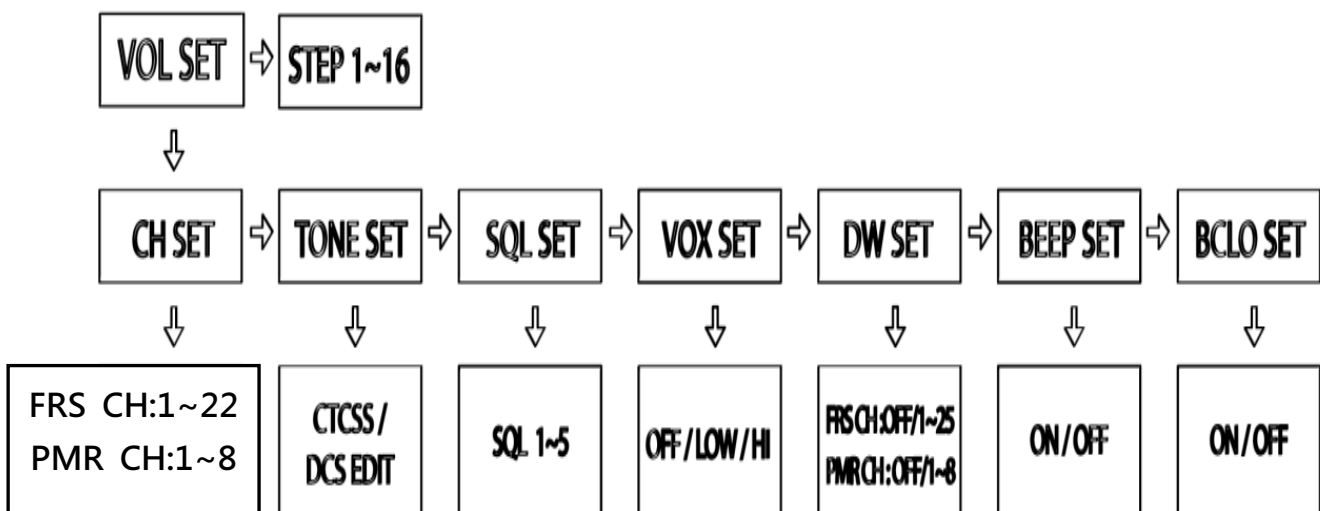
VOL SET ⇨ STEP 1~16

⇩

CH SET ⇨ TONE SET ⇨ SQL SET ⇨ VOX SET ⇨ DW SET ⇨ BEEP SET ⇨ BCLO SET

⇩ ⇩ ⇩ ⇩ ⇩ ⇩ ⇩

FRS CH:1~22
PMR CH:1~8

CTCSS / DCS EDIT

SQL 1~5

OFF / LOW / HI

FRS CH:OFF/1~25
PMR CH:OFF/1~8

ON / OFF

ON / OFF